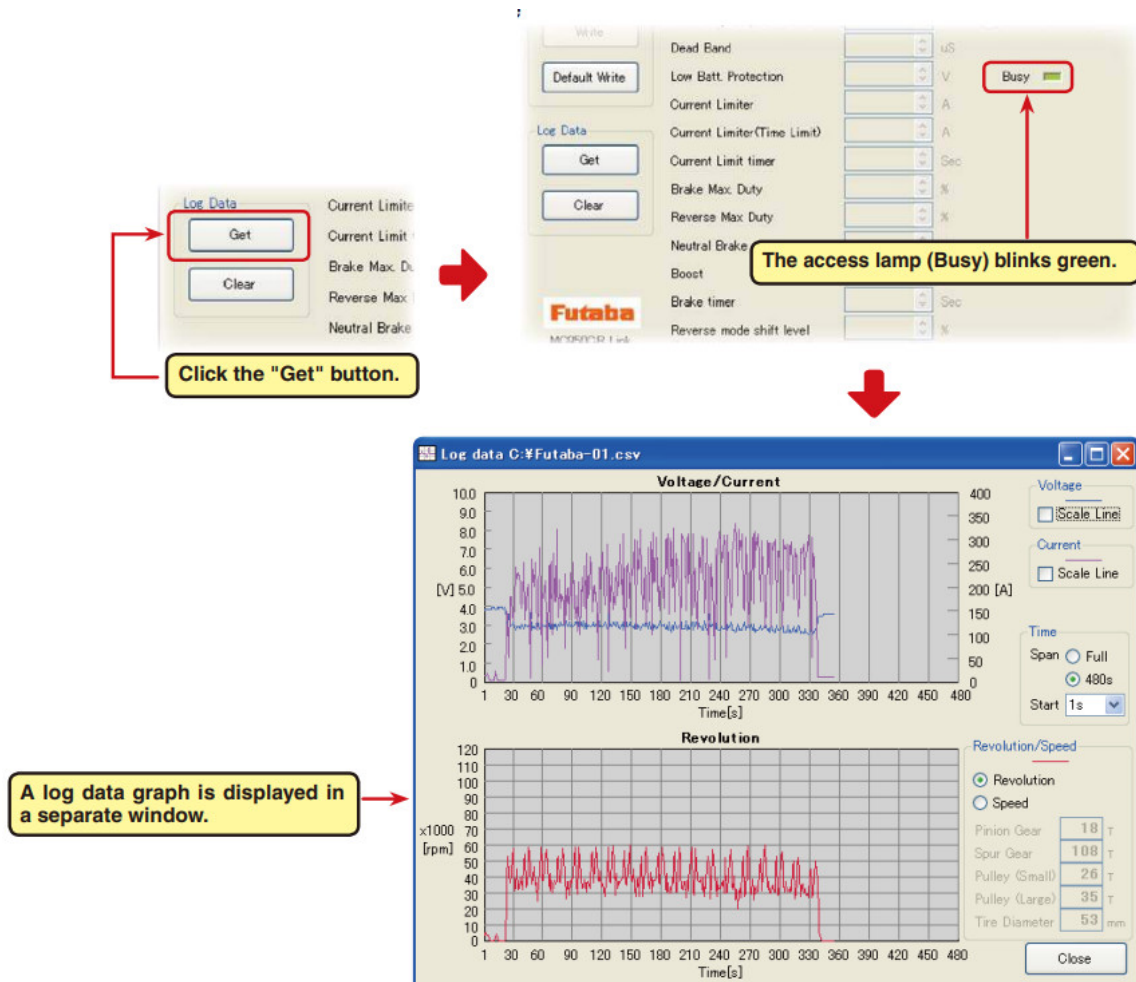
Log Data
Get
Clear
Current Limite
Current Limit
Brake Max. Du
Reverse Max
Neutral Brake

Click the "Get" button.

Write
Default Write
Log Data
Get
Clear
Futaba
MC950CR Link
Dead Band
Low Batt. Protection
Current Limiter
Current Limiter(Time Limit)
Current Limit timer
Brake Max. Duty
Reverse Max Duty
Neutral Brake
Boost
Brake timer
Reverse mode shift level
uS
V
A
A
Sec
%
%
Sec
%
Busy

The access lamp (Busy) blinks green.

Log data C:¥Futaba-01.csv

Voltage/Current
10.0
9.0
8.0
7.0
6.0
[V] 5.0
4.0
3.0
2.0
1.0
0
400
350
300
250
200 [A]
150
100
50
0
1 30 60 90 120 150 180 210 240 270 300 330 360 390 420 450 480
Time[s]

Voltage
Scale Line
Current
Scale Line
Time
Span Full
480s
Start 1s

Revolution
120
110
100
90
80
x1000 70
[rpm] 60
50
40
30
20
10
0
1 30 60 90 120 150 180 210 240 270 300 330 360 390 420 450 480
Time[s]

Revolution/Speed
Revolution
Speed
Pinion Gear 18 T
Spur Gear 108 T
Pulley (Small) 26 T
Pulley (Large) 35 T
Tire Diameter 53 mm
Close

A log data graph is displayed in a separate window.